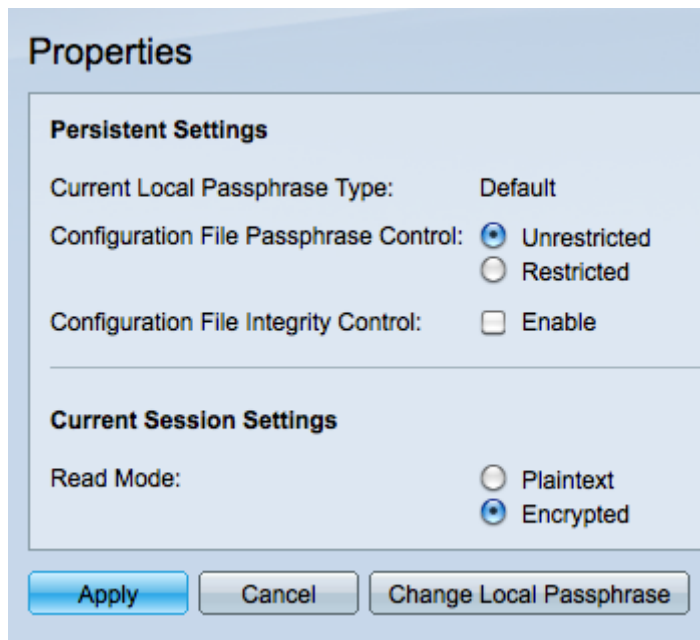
Properties

Persistent Settings

Current Local Passphrase Type: Default

Configuration File Passphrase Control: Unrestricted Restricted

Configuration File Integrity Control: Enable

Current Session Settings

Read Mode: Plaintext Encrypted

Apply Cancel Change Local Passphrase